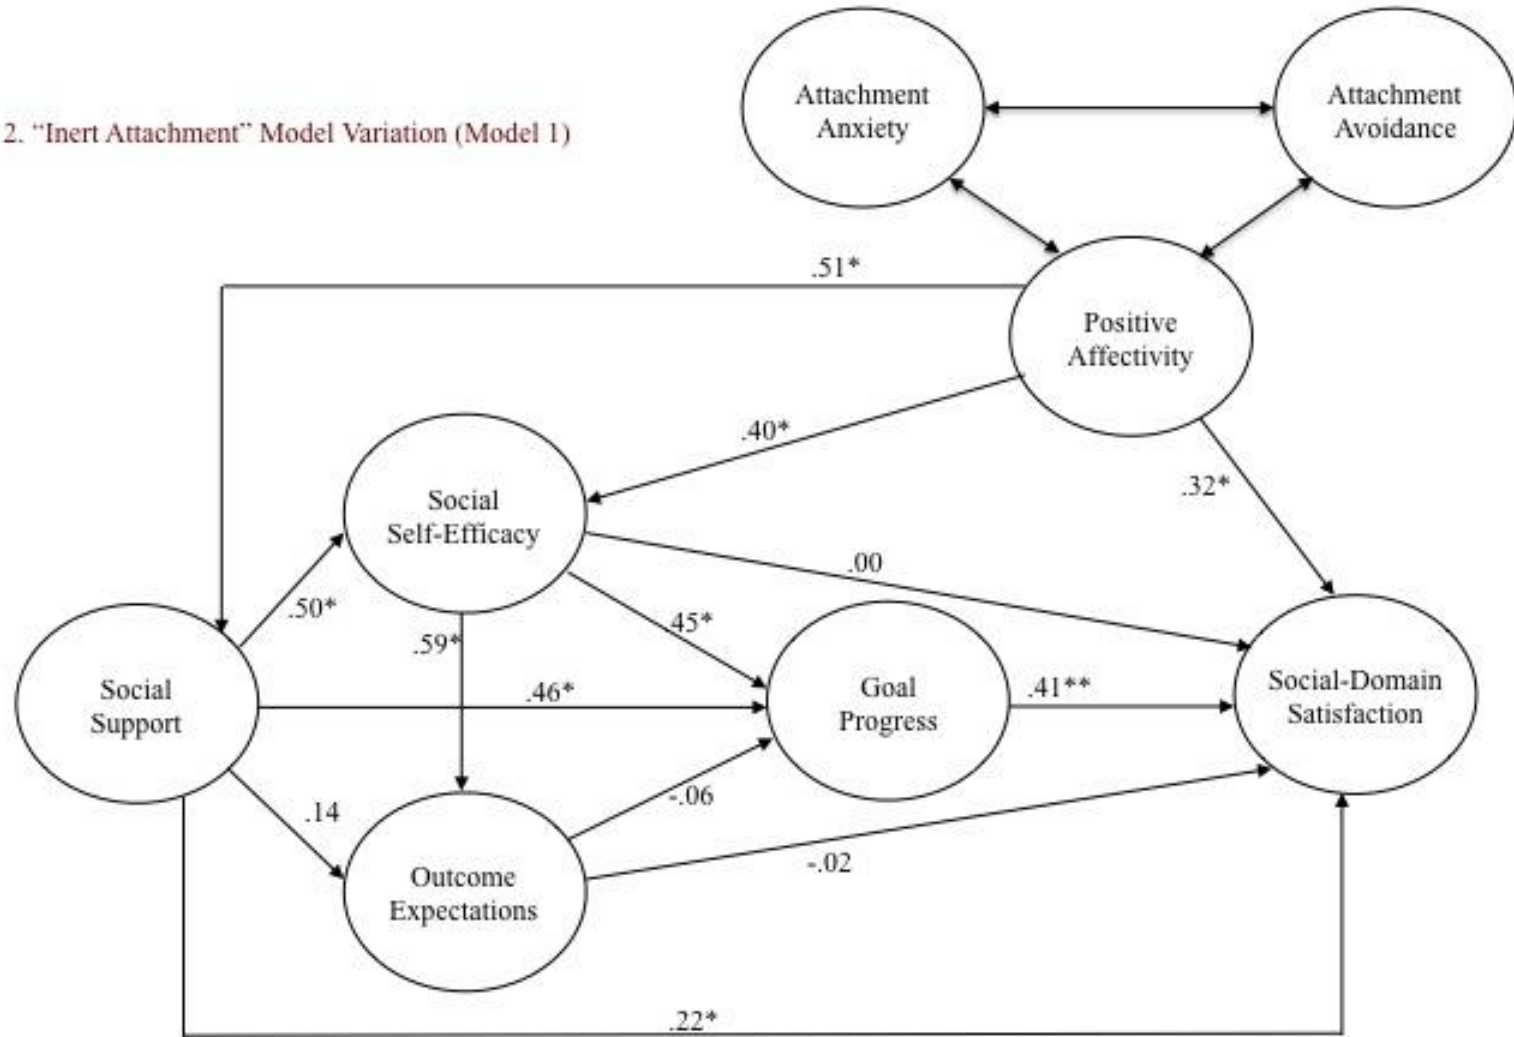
2. "Inert Attachment" Model Variation (Model 1)

Attachment Anxiety

Attachment Avoidance

.51*

Positive Affectivity

.40*

.32*

Social Self-Efficacy

.00

.50*

.45*

.59*

Social Support

.46*

Goal Progress

.41**

Social-Domain Satisfaction

-.06

.14

Outcome Expectations

-.02

.22*